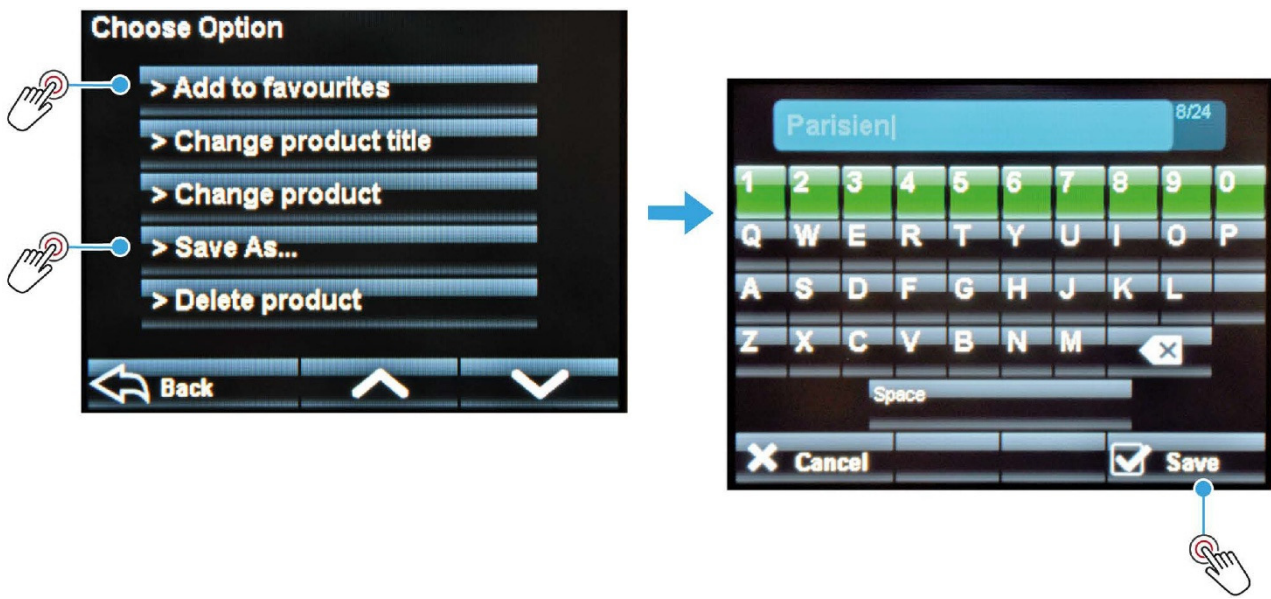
Choose Option

> Add to favourites

> Change product title

> Change product

> Save As...

> Delete product

Back

Parisien|

8/24

1 2 3 4 5 6 7 8 9 0

Q W E R T Y U I O P

A S D F G H J K L

Z X C V B N M

Space

Cancel

Save